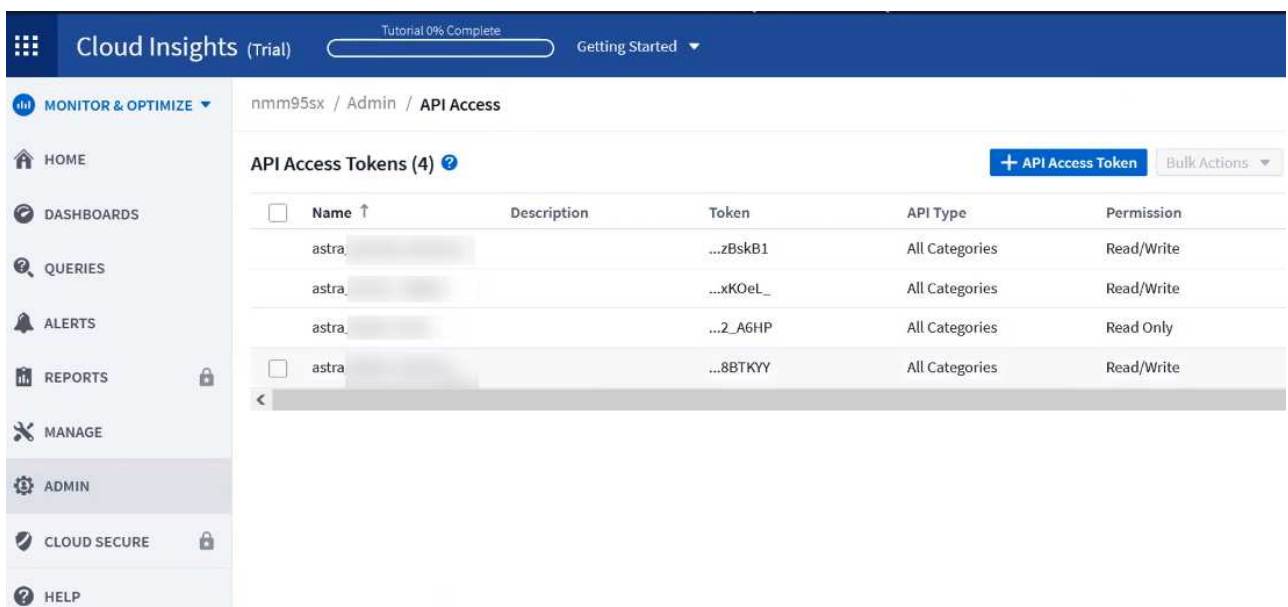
Cloud Insights (Trial)

Tutorial 0% Complete

Getting Started

MONITOR & OPTIMIZE

HOME

DASHBOARDS

QUERIES

ALERTS

REPORTS

MANAGE

ADMIN

CLOUD SECURE

HELP

nmm95sx / Admin / API Access

API Access Tokens (4)

+ API Access Token

Bulk Actions

| Name ↑ | Description | Token | API Type | Permission |
|---|---|---|---|---|
| astra_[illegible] | | ...zBskB1 | All Categories | Read/Write |
| astra_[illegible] | | ...xKOeL_ | All Categories | Read/Write |
| astra_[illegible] | | ...2_A6HP | All Categories | Read Only |
| astra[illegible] | | ...8BTKYY | All Categories | Read/Write |